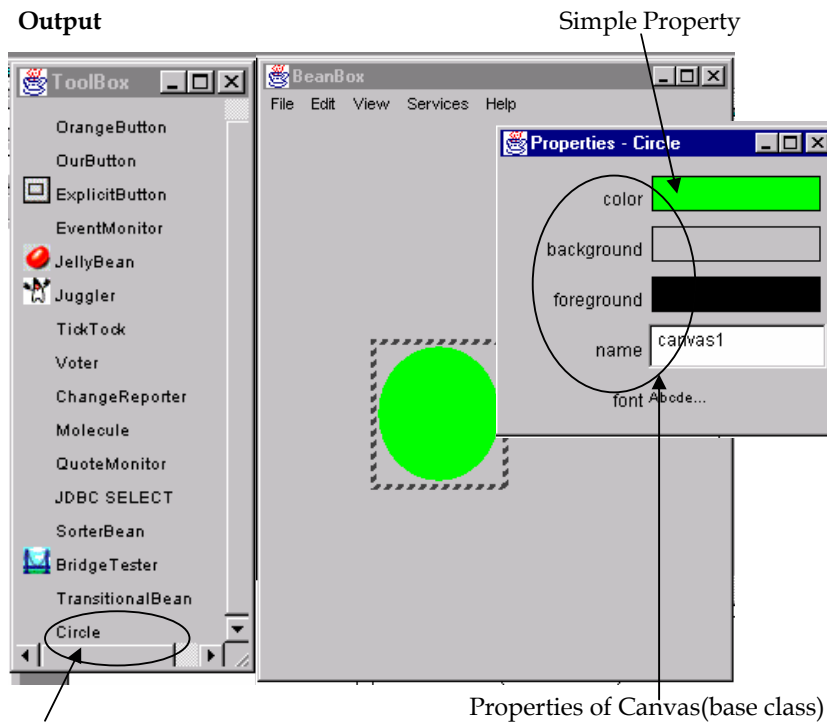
Output

Simple Property

ToolBox

OrangeButton
OurButton
ExplicitButton
EventMonitor
JellyBean
Juggler
TickTock
Voter
ChangeReporter
Molecule
QuoteMonitor
JDBC SELECT
SorterBean
BridgeTester
TransitionalBean
Circle

BeanBox

File Edit View Services Help

Properties - Circle

color
background
foreground
name canvas1
font Abcde...

Properties of Canvas(base class)